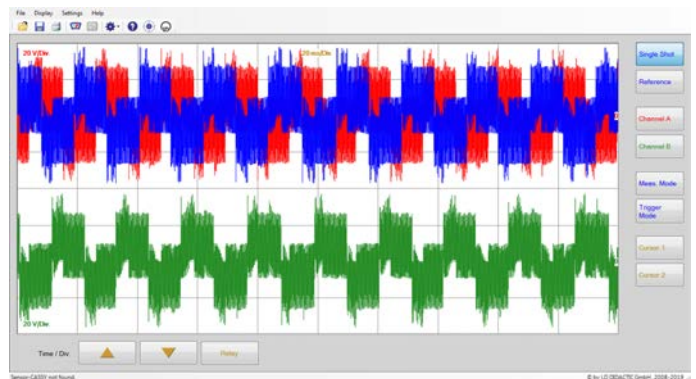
File Display Settings Help

20 V/Div
20 ms/Div
20 V/Div

Single Shot
Reference
Channel A
Channel B
Meas. Mode
Trigger Mode
Cursor 1
Cursor 2

Time / Div.
Relay

Sensor-CASSY not found
© by LD DIDACTIC GmbH 2008-2019